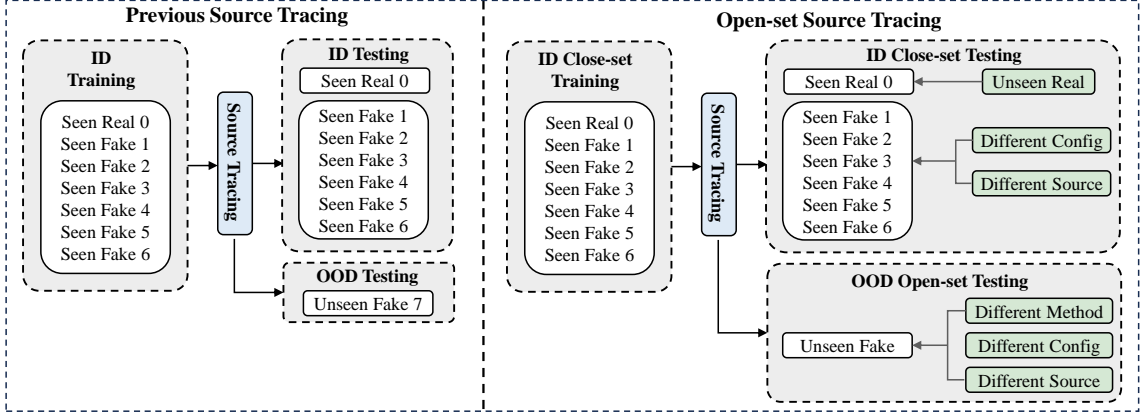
Previous Source Tracing

ID Training

Seen Real 0
Seen Fake 1
Seen Fake 2
Seen Fake 3
Seen Fake 4
Seen Fake 5
Seen Fake 6

Source Tracing

ID Testing

Seen Real 0

Seen Fake 1
Seen Fake 2
Seen Fake 3
Seen Fake 4
Seen Fake 5
Seen Fake 6

OOD Testing

Unseen Fake 7

Open-set Source Tracing

ID Close-set Training

Seen Real 0
Seen Fake 1
Seen Fake 2
Seen Fake 3
Seen Fake 4
Seen Fake 5
Seen Fake 6

Source Tracing

ID Close-set Testing

Seen Real 0

Unseen Real

Seen Fake 1
Seen Fake 2
Seen Fake 3
Seen Fake 4
Seen Fake 5
Seen Fake 6

Different Config

Different Source

OOD Open-set Testing

Unseen Fake

Different Method

Different Config

Different Source